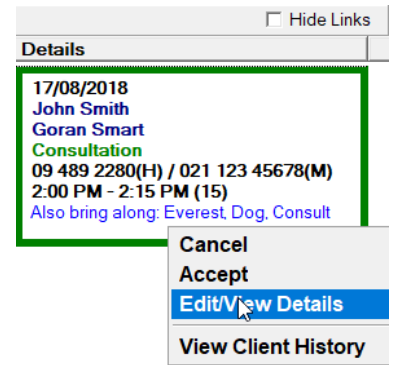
Hide Links

Details

17/08/2018
John Smith
Goran Smart
Consultation
09 489 2280(H) / 021 123 45678(M)
2:00 PM - 2:15 PM (15)
Also bring along: Everest, Dog, Consult

Cancel
Accept
Edit/View Details
View Client History